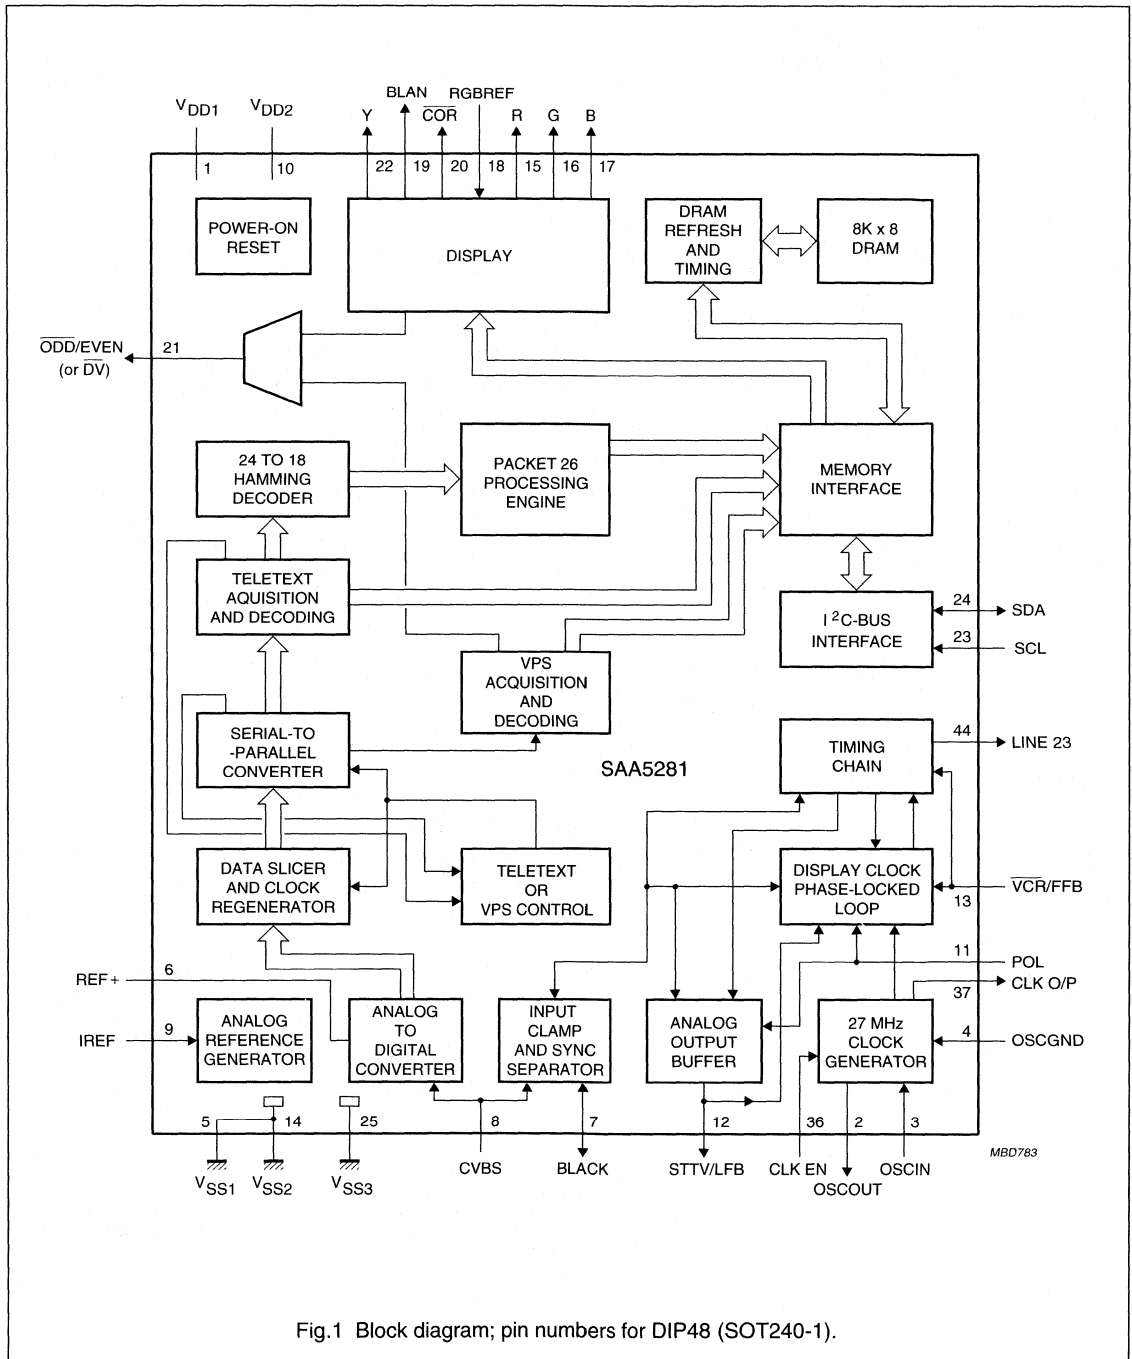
$V_{DD1}$ $V_{DD2}$ Y BLAN $\overline{COR}$ RGBREF R G B

1 10 22 19 20 18 15 16 17

POWER-ON RESET

DISPLAY

DRAM REFRESH AND TIMING

8K x 8 DRAM

$\overline{ODD}$/EVEN (or $\overline{DV}$) 21

24 TO 18 HAMMING DECODER

PACKET 26 PROCESSING ENGINE

MEMORY INTERFACE

TELETEXT AQUISITION AND DECODING

I $^2$C-BUS INTERFACE

24 SDA
23 SCL

VPS ACQUISITION AND DECODING

SERIAL-TO -PARALLEL CONVERTER

SAA5281

TIMING CHAIN

44 LINE 23

DATA SLICER AND CLOCK REGENERATOR

TELETEXT OR VPS CONTROL

DISPLAY CLOCK PHASE-LOCKED LOOP

$\overline{VCR}$/FFB
13

REF+ 6

11 POL

37 CLK O/P

IREF 9

ANALOG REFERENCE GENERATOR

ANALOG TO DIGITAL CONVERTER

INPUT CLAMP AND SYNC SEPARATOR

ANALOG OUTPUT BUFFER

27 MHz CLOCK GENERATOR

4 OSCGND

5 14 25 8 7 12 36 2 3

$V_{SS1}$ $V_{SS2}$ $V_{SS3}$ CVBS BLACK STTV/LFB CLK EN OSCOUT OSCIN

MBD783

Fig.1 Block diagram; pin numbers for DIP48 (SOT240-1).